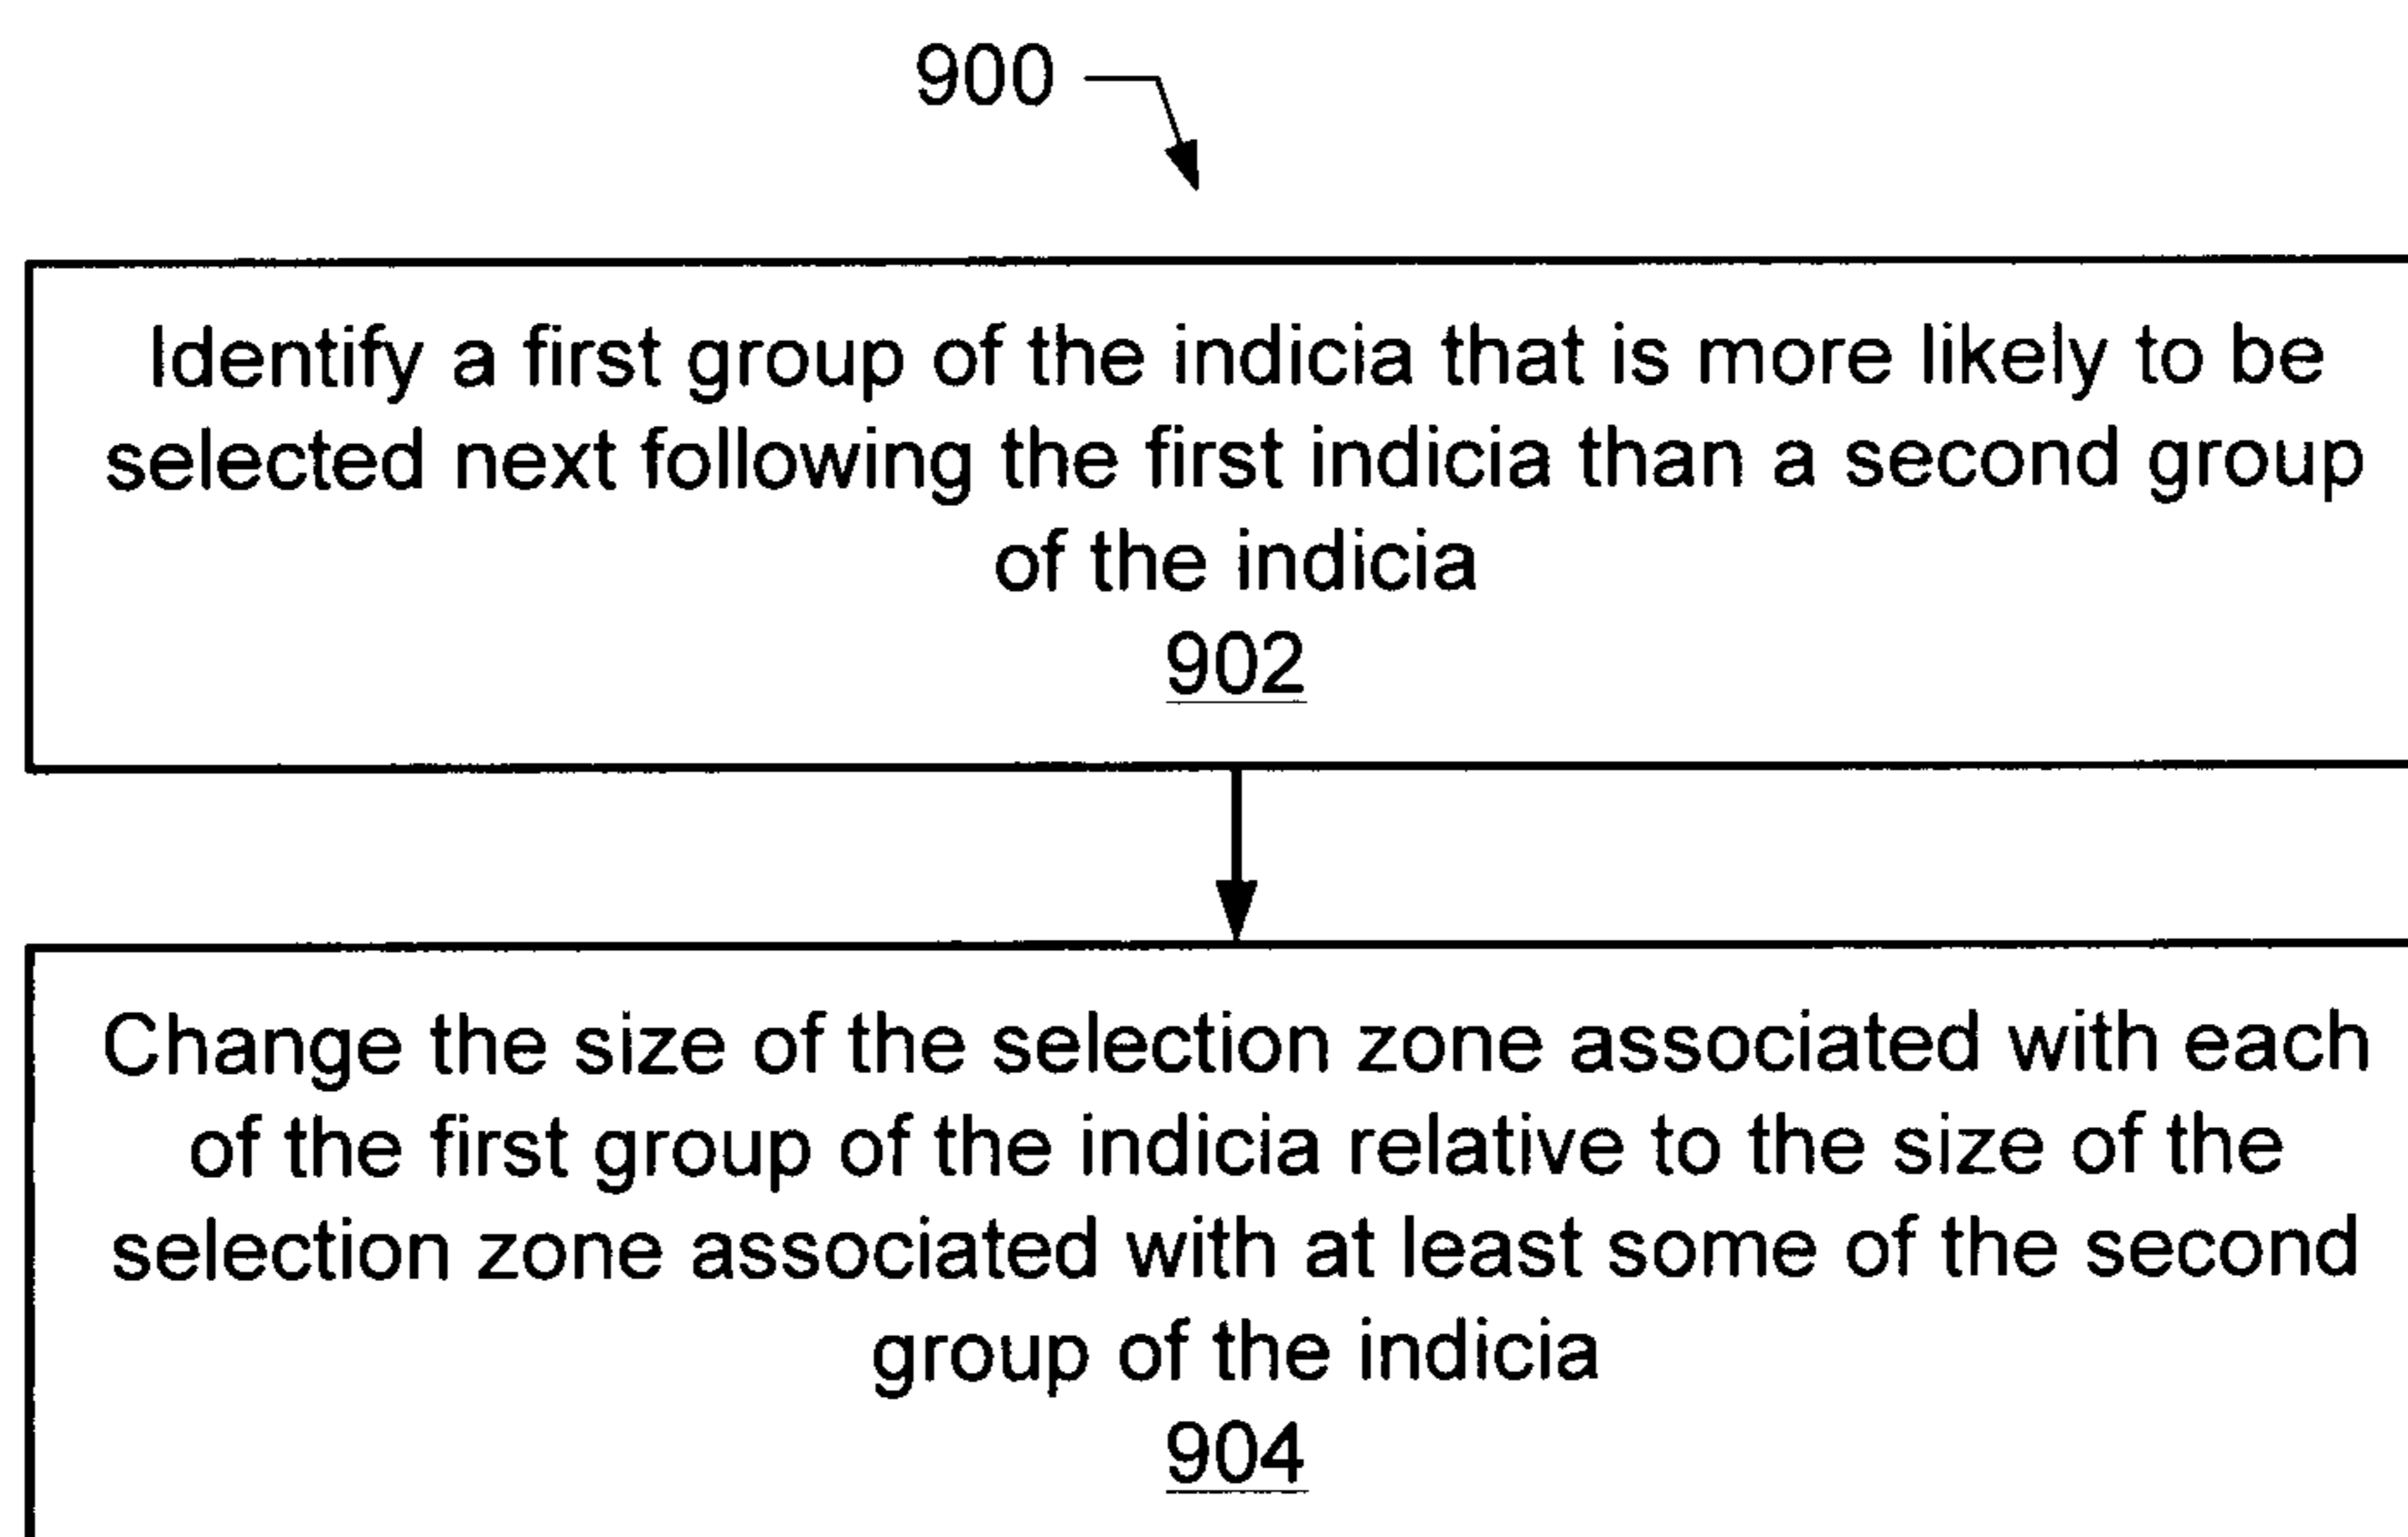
900

Identify a first group of the indicia that is more likely to be selected next following the first indicia than a second group of the indicia
902

Change the size of the selection zone associated with each of the first group of the indicia relative to the size of the selection zone associated with at least some of the second group of the indicia
904